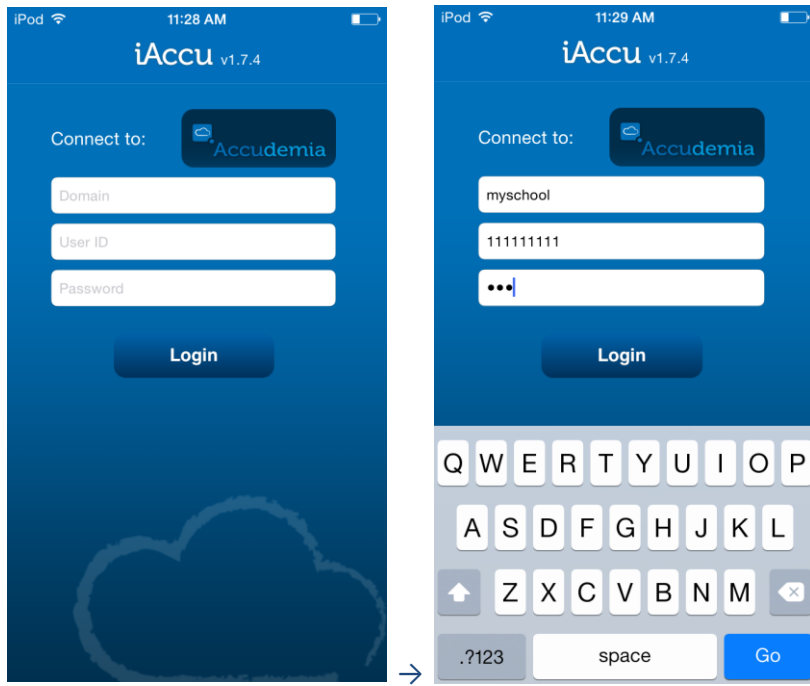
iPod 11:28 AM

iAccu v1.7.4

Connect to: Accudemia

Domain

User ID

Password

Login

→

iPod 11:29 AM

iAccu v1.7.4

Connect to: Accudemia

myschool

111111111

•••

Login

Q W E R T Y U I O P

A S D F G H J K L

Z X C V B N M

.?123 space Go